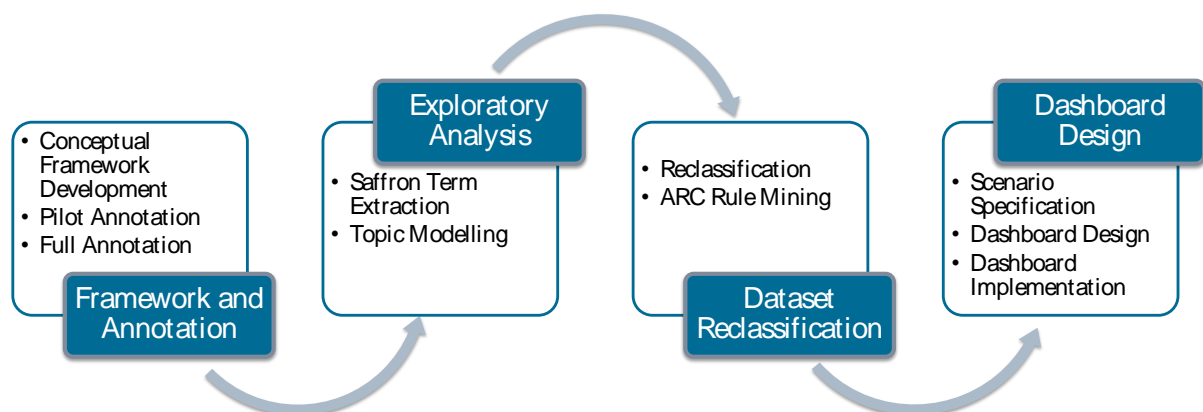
• Conceptual Framework Development
• Pilot Annotation
• Full Annotation

Framework and Annotation

Exploratory Analysis

• Saffron Term Extraction
• Topic Modelling

• Reclassification
• ARC Rule Mining

Dataset Reclassification

Dashboard Design

• Scenario Specification
• Dashboard Design
• Dashboard Implementation